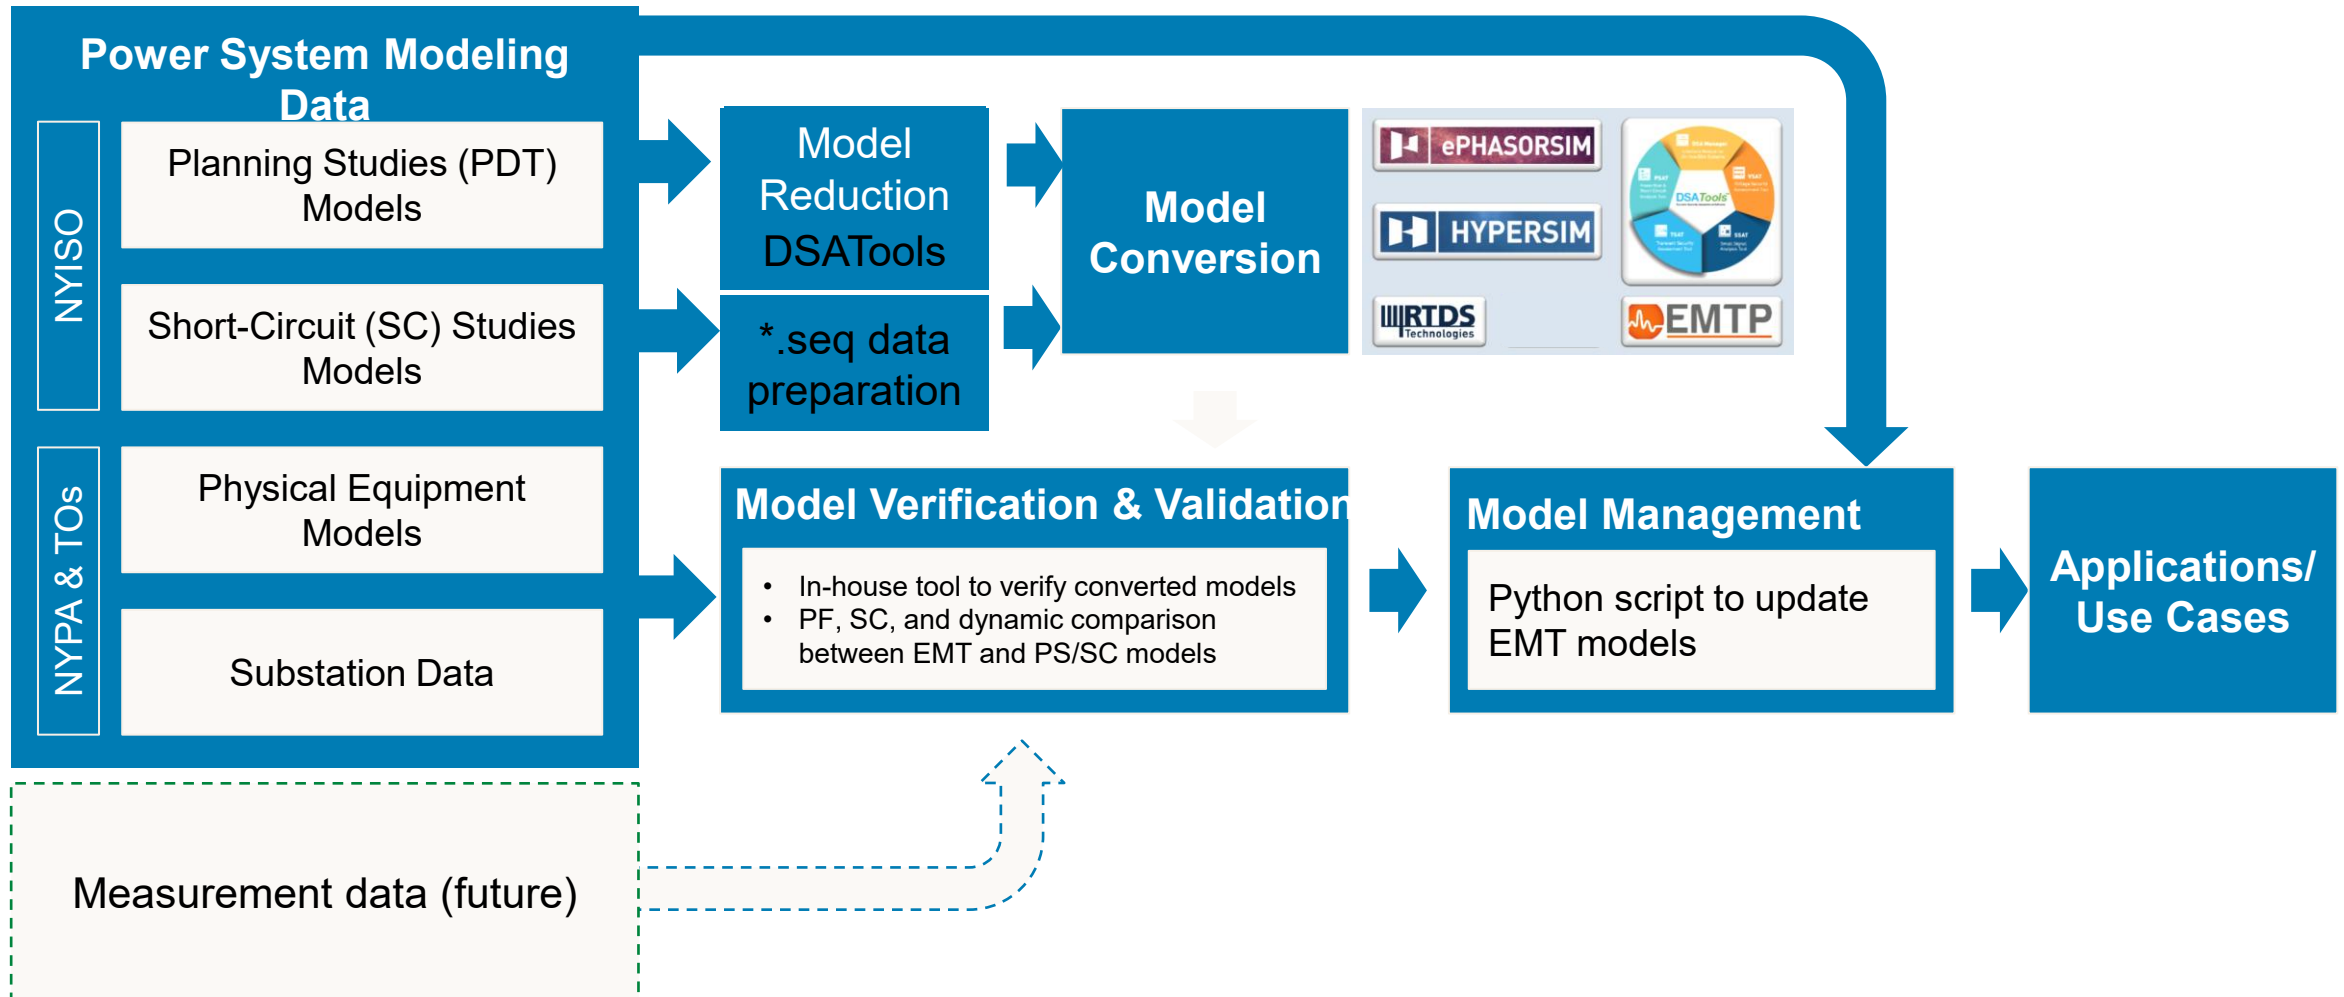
Power System Modeling Data

NYISO

Planning Studies (PDT) Models

Short-Circuit (SC) Studies Models

NYPA & TOs

Physical Equipment Models

Substation Data

Measurement data (future)

Model Reduction DSATools

*.seq data preparation

Model Conversion

ePHASORSIM

HYPERSIM

RTDS Technologies

DSATools

EMTP

Model Verification & Validation

- In-house tool to verify converted models
- PF, SC, and dynamic comparison between EMT and PS/SC models

Model Management

Python script to update EMT models

Applications/ Use Cases